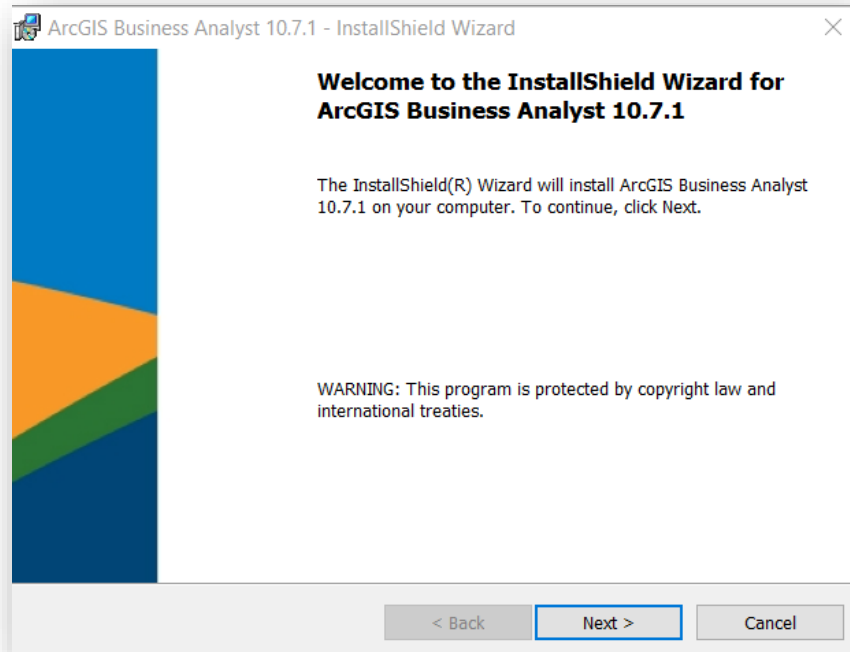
ArcGIS Business Analyst 10.7.1 - InstallShield Wizard

Welcome to the InstallShield Wizard for ArcGIS Business Analyst 10.7.1

The InstallShield(R) Wizard will install ArcGIS Business Analyst 10.7.1 on your computer. To continue, click Next.

WARNING: This program is protected by copyright law and international treaties.

< Back
Next >
Cancel